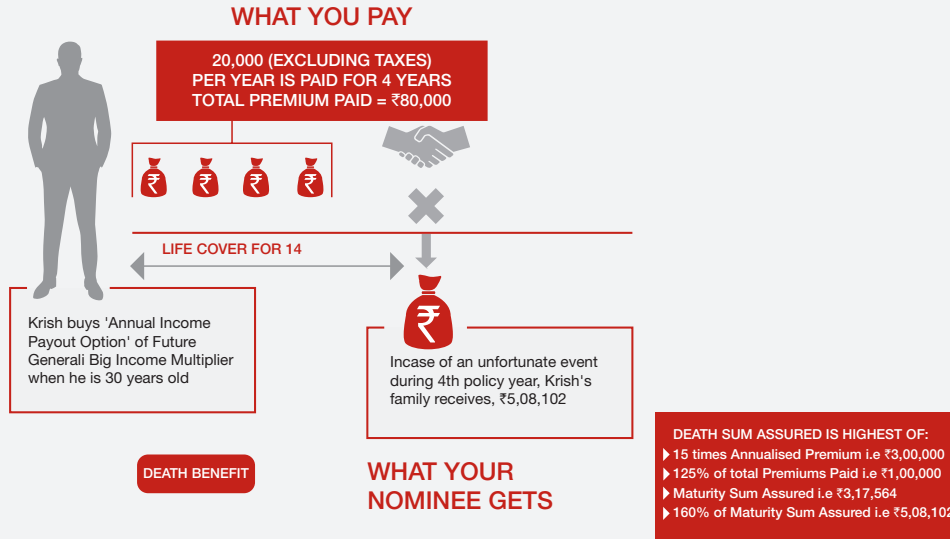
WHAT YOU PAY

20,000 (EXCLUDING TAXES)
PER YEAR IS PAID FOR 4 YEARS
TOTAL PREMIUM PAID = ₹80,000

₹ ₹ ₹ ₹

LIFE COVER FOR 14

Krish buys 'Annual Income Payout Option' of Future Generali Big Income Multiplier when he is 30 years old

₹

Incase of an unfortunate event during 4th policy year, Krish's family receives, ₹5,08,102

DEATH BENEFIT

WHAT YOUR NOMINEE GETS

DEATH SUM ASSURED IS HIGHEST OF:
15 times Annualised Premium i.e ₹3,00,000
125% of total Premiums Paid i.e ₹1,00,000
Maturity Sum Assured i.e ₹3,17,564
160% of Maturity Sum Assured i.e ₹5,08,10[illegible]